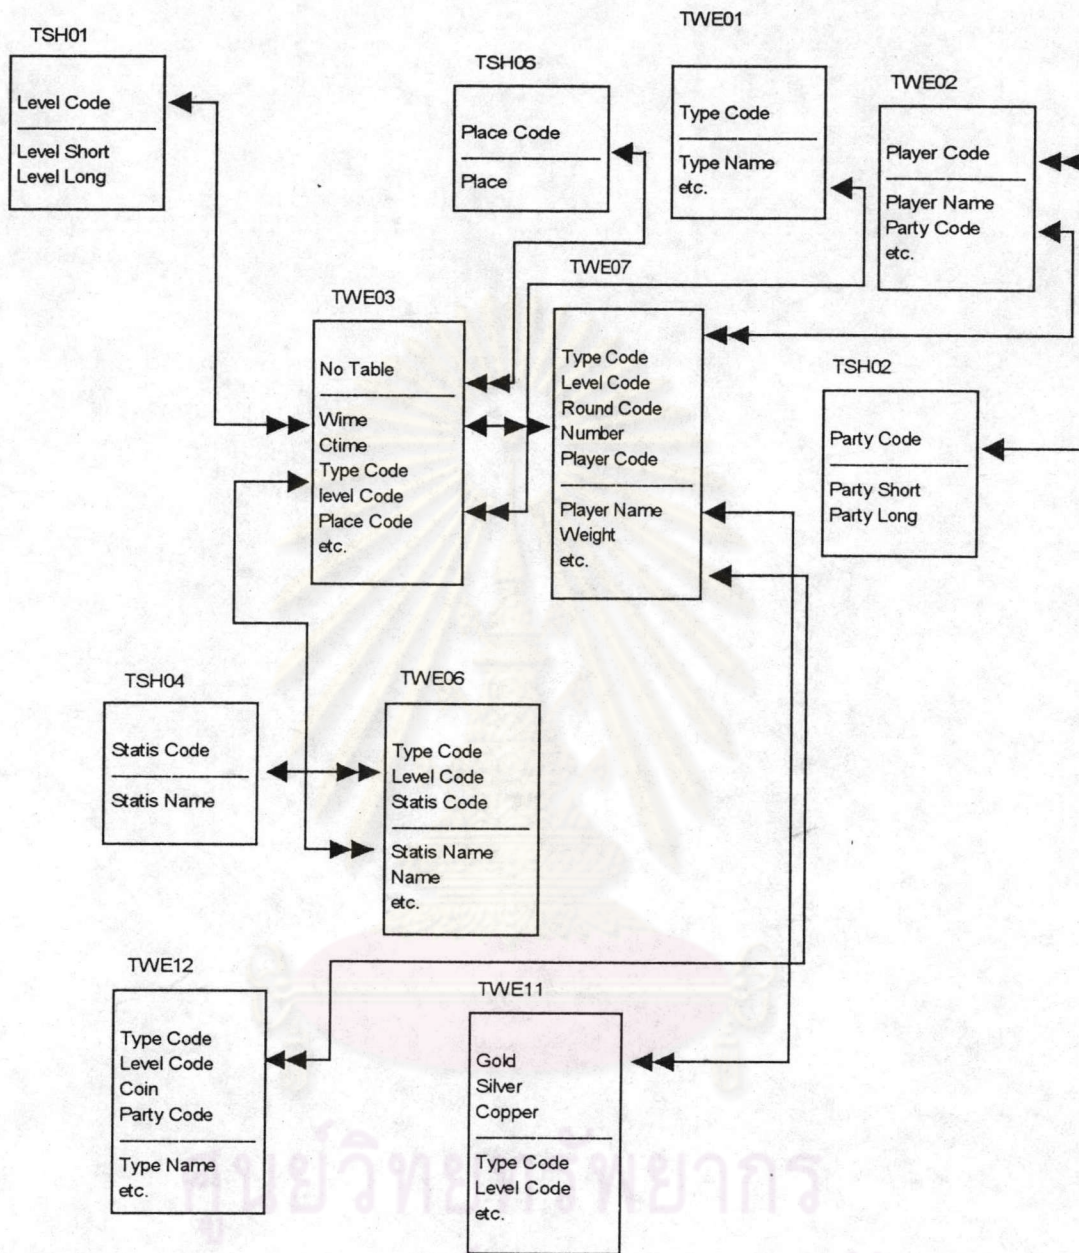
TSH01

Level Code

Level Short
Level Long

TSH06

Place Code

Place

TWE01

Type Code

Type Name
etc.

TWE02

Player Code

Player Name
Party Code
etc.

TWE03

No Table

Wime
Ctime
Type Code
level Code
Place Code
etc.

TWE07

Type Code
Level Code
Round Code
Number
Player Code

Player Name
Weight
etc.

TSH02

Party Code

Party Short
Party Long

TSH04

Statis Code

Statis Name

TWE06

Type Code
Level Code
Statis Code

Statis Name
Name
etc.

TWE12

Type Code
Level Code
Coin
Party Code

Type Name
etc.

TWE11

Gold
Silver
Copper

Type Code
Level Code
etc.

ศูนย์วิทยทรัพยากร